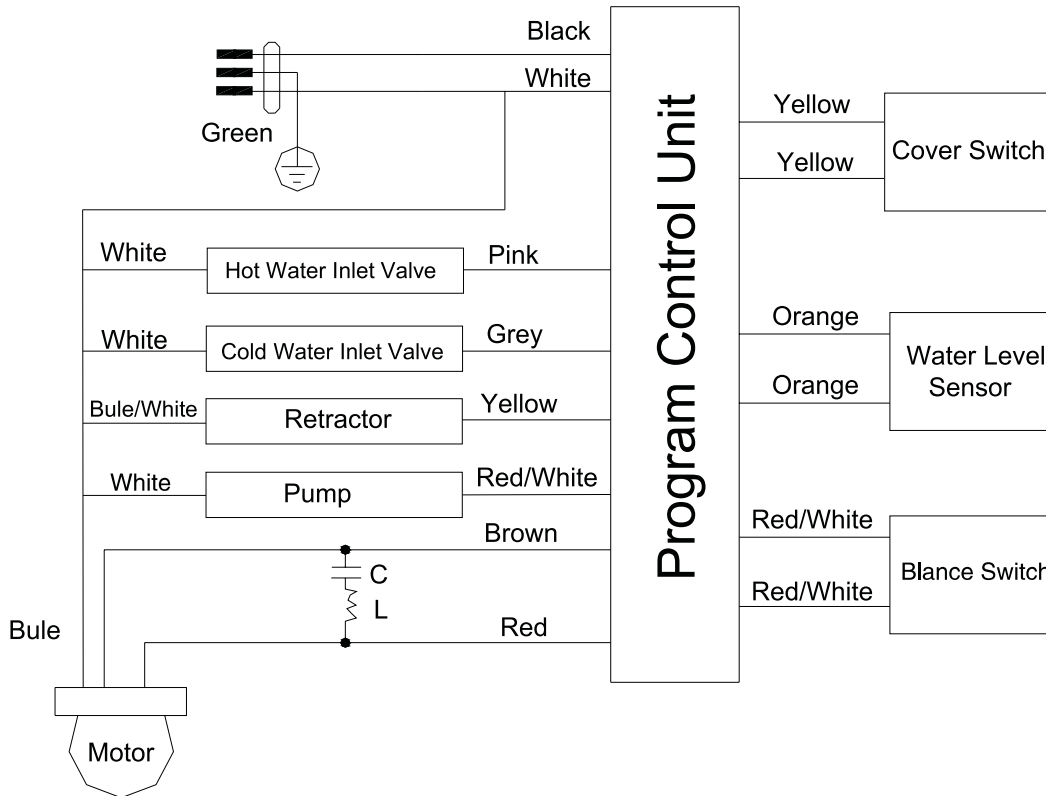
Black
White
Green
Program Control Unit
Yellow
Yellow
Cover Switch
White
Hot Water Inlet Valve
Pink
White
Cold Water Inlet Valve
Grey
Orange
Orange
Water Level Sensor
Bule/White
Retractor
Yellow
White
Pump
Red/White
Brown
Red/White
Red/White
Blance Switch
C
L
Bule
Red
Motor